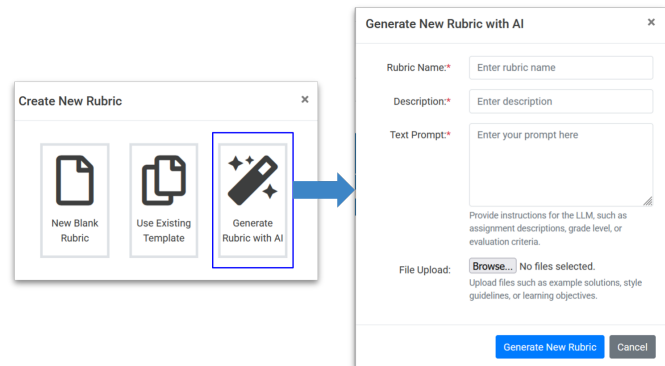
Create New Rubric
×

New Blank Rubric

Use Existing Template

Generate Rubric with AI

Generate New Rubric with AI
×

Rubric Name:*
Enter rubric name

Description:*
Enter description

Text Prompt:*
Enter your prompt here

Provide instructions for the LLM, such as assignment descriptions, grade level, or evaluation criteria.

File Upload:
Browse... No files selected.
Upload files such as example solutions, style guidelines, or learning objectives.

Generate New Rubric
Cancel